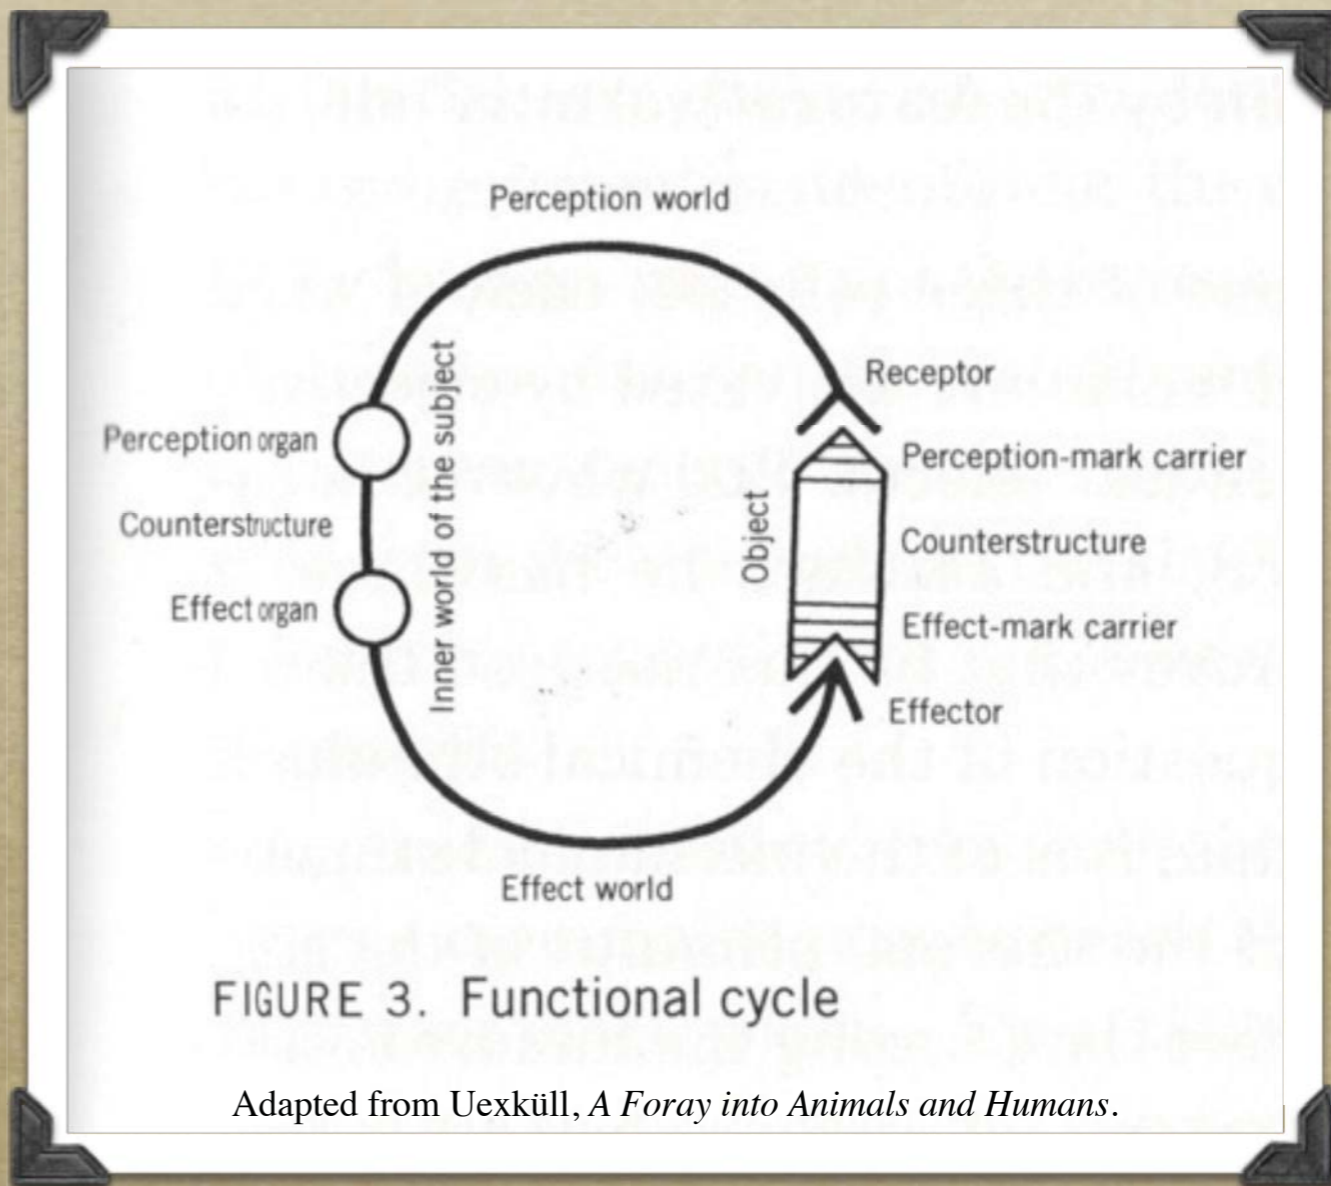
Perception world

Receptor

Perception organ

Inner world of the subject

Perception-mark carrier

Counterstructure

Object

Counterstructure

Effect organ

Effect-mark carrier

Effector

Effect world

FIGURE 3. Functional cycle

Adapted from Uexküll, *A Foray into Animals and Humans*.